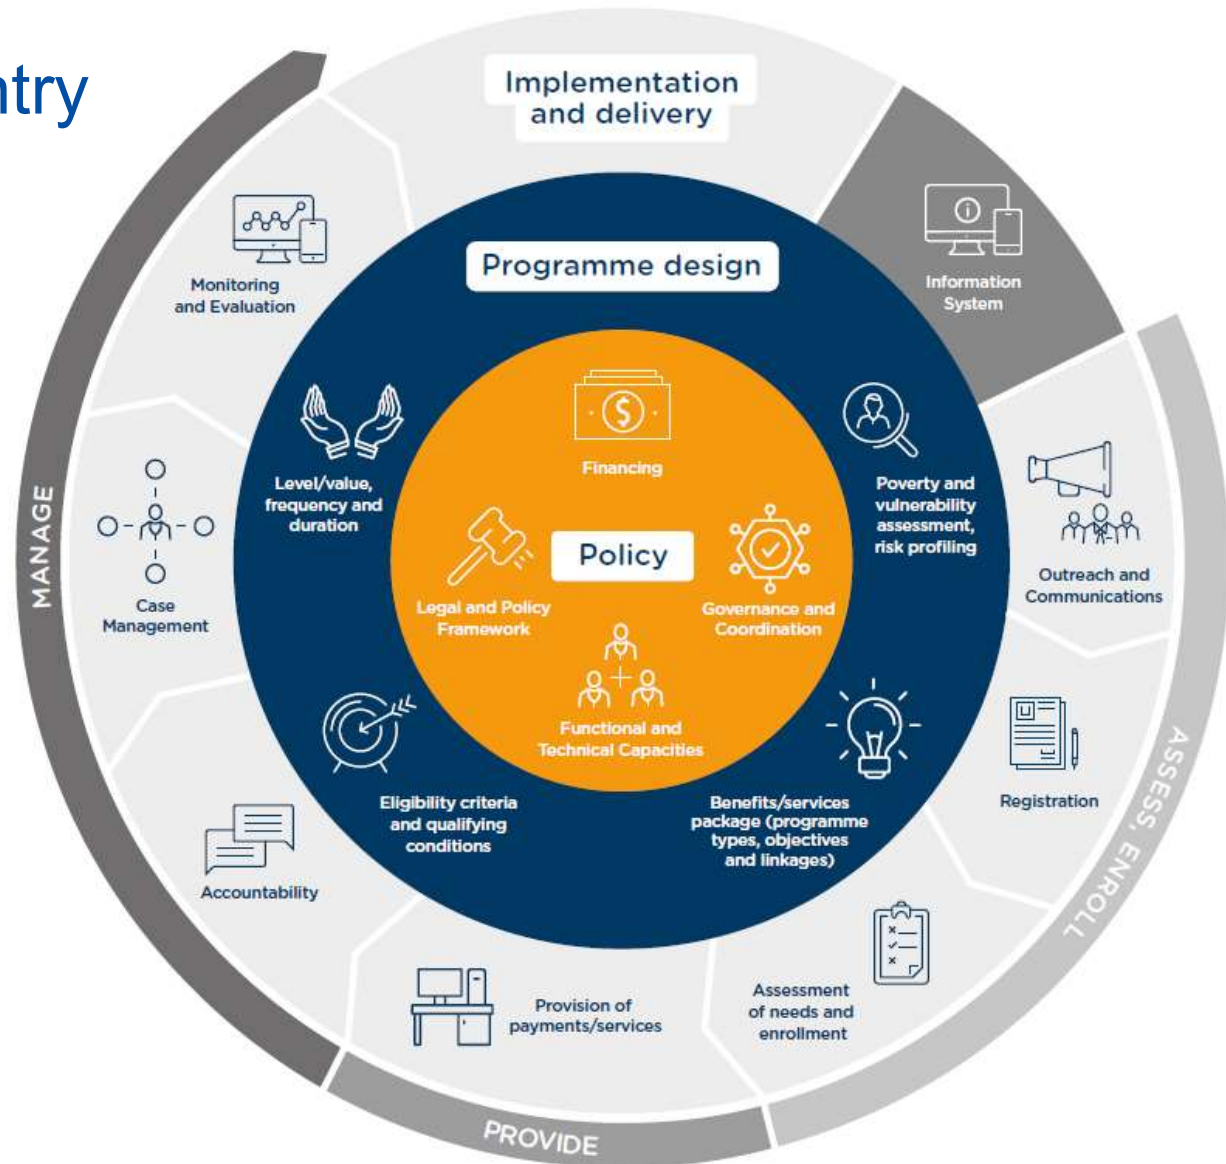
ntry

Implementation and delivery

Programme design

Policy

Financing

Legal and Policy Framework

Governance and Coordination

Functional and Technical Capacities

Level/value, frequency and duration

Poverty and vulnerability assessment, risk profiling

Eligibility criteria and qualifying conditions

Benefits/services package (programme types, objectives and linkages)

Monitoring and Evaluation

Information System

Case Management

Outreach and Communications

Registration

Accountability

Provision of payments/services

Assessment of needs and enrollment

MANAGE

PROVIDE

ASSESS, ENROLL